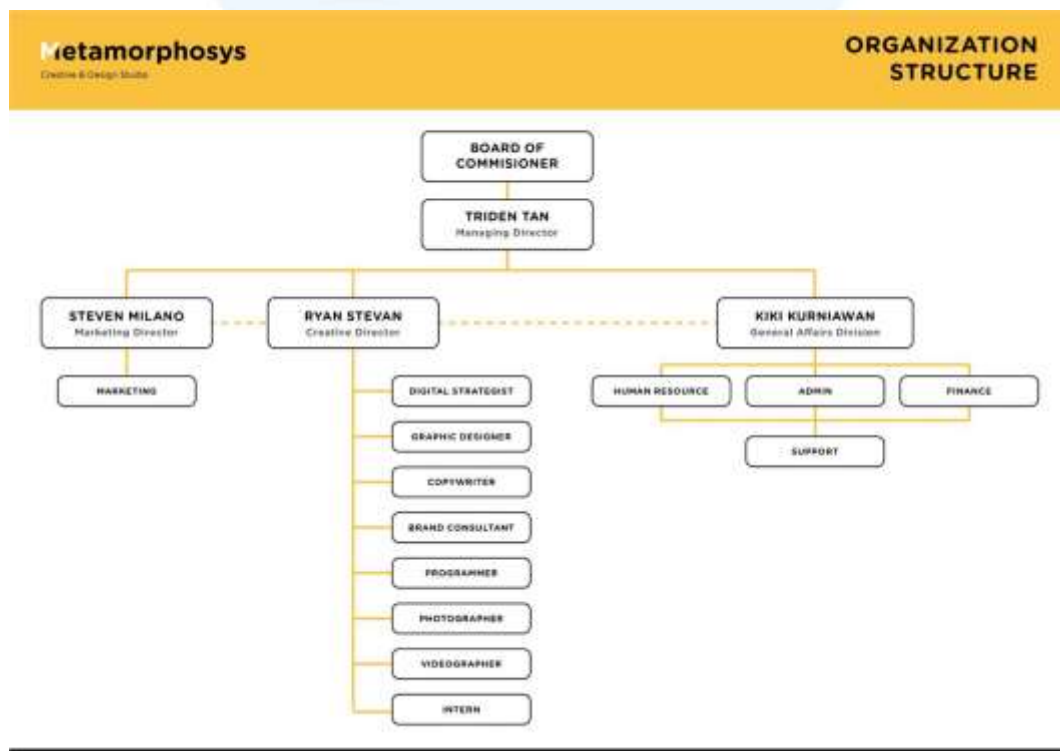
Metamorphosys
Creative & Design Studio

ORGANIZATION STRUCTURE

BOARD OF COMMISIONER

TRIDEN TAN
Managing Director

STEVEN MILANO
Marketing Director

RYAN STEVAN
Creative Director

KIKI KURNIAWAN
General Affairs Division

MARKETING

DIGITAL STRATEGIST

GRAPHIC DESIGNER

COPYWRITER

BRAND CONSULTANT

PROGRAMMER

PHOTOGRAPHER

VIDEOGRAPHER

INTERN

HUMAN RESOURCE

ADMIN

FINANCE

SUPPORT